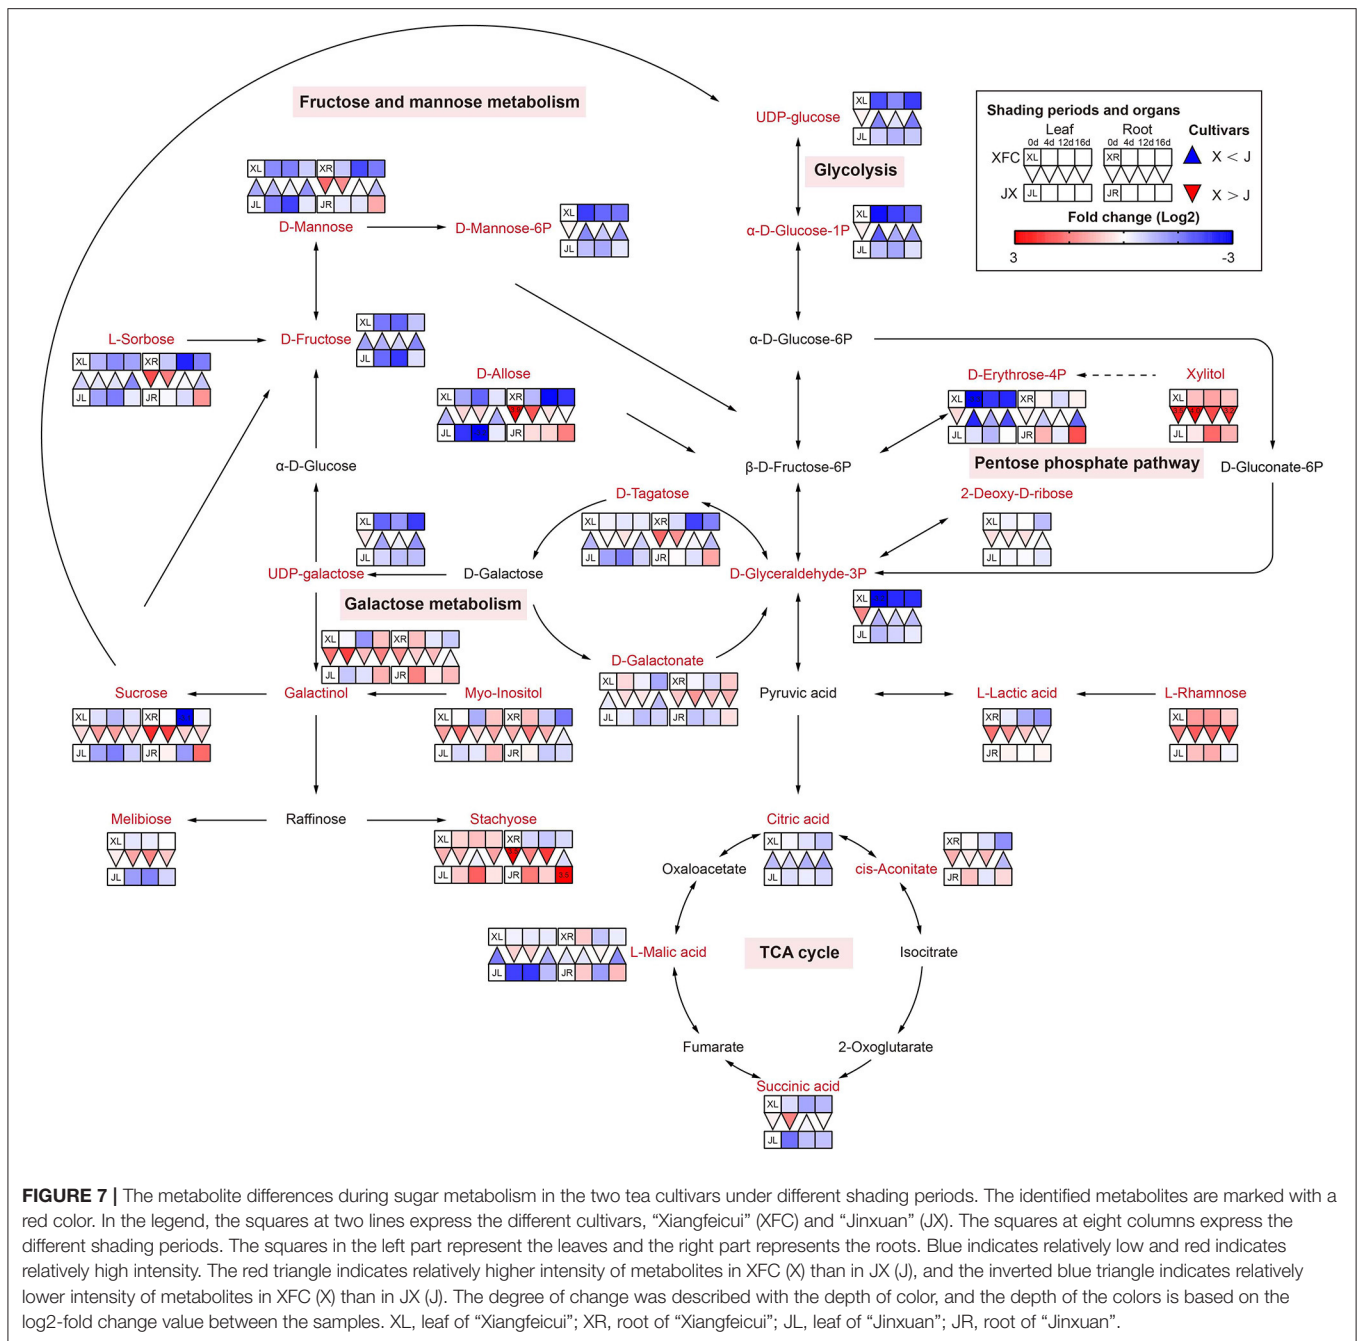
Fructose and mannose metabolism

UDP-glucose
XL
JL

Glycolysis

α-D-Glucose-1P
XL
JL

Shading periods and organs
Leaf
0d 4d 12d 16d
Root
0d 4d 12d 16d
Cultivars
XFC XL XR X < J
JX JL JR X > J
Fold change (Log2)
3 -3

XL XR
JL JR
D-Mannose
D-Mannose-6P
XL
JL

L-Sorbose
D-Fructose
XL
JL
XL XR
JL JR

D-Allose
XL XR
JL JR

α-D-Glucose-6P

D-Erythrose-4P
Xylitol
XL XR
JL JR
XL
JL

α-D-Glucose
β-D-Fructose-6P
Pentose phosphate pathway
D-Gluconate-6P

D-Tagatose
XL XR
JL JR
2-Deoxy-D-ribose
XL
JL

XL
JL
UDP-galactose
D-Galactose
D-Glyceraldehyde-3P
XL
JL
Galactose metabolism

XL XR
JL JR

D-Galactonate
XL XR
JL JR

Sucrose
Galactinol
Myo-Inositol
Pyruvic acid
L-Lactic acid
L-Rhamnose
XL XR
JL JR
XL XR
JL JR
XR
JR
XL
JL

Melibiose
Raffinose
Stachyose
XL
JL
XL XR
JL JR

Citric acid
XL
JL
Oxaloacetate
cis-Aconitate
XR
JR

XL XR
JL JR
L-Malic acid
TCA cycle
Isocitrate

Fumarate
2-Oxoglutarate
Succinic acid
XL
JL

FIGURE 7 | The metabolite differences during sugar metabolism in the two tea cultivars under different shading periods. The identified metabolites are marked with a red color. In the legend, the squares at two lines express the different cultivars, "Xiangfeicui" (XFC) and "Jinxuan" (JX). The squares at eight columns express the different shading periods. The squares in the left part represent the leaves and the right part represents the roots. Blue indicates relatively low and red indicates relatively high intensity. The red triangle indicates relatively higher intensity of metabolites in XFC (X) than in JX (J), and the inverted blue triangle indicates relatively lower intensity of metabolites in XFC (X) than in JX (J). The degree of change was described with the depth of color, and the depth of the colors is based on the log2-fold change value between the samples. XL, leaf of "Xiangfeicui"; XR, root of "Xiangfeicui"; JL, leaf of "Jinxuan"; JR, root of "Jinxuan".